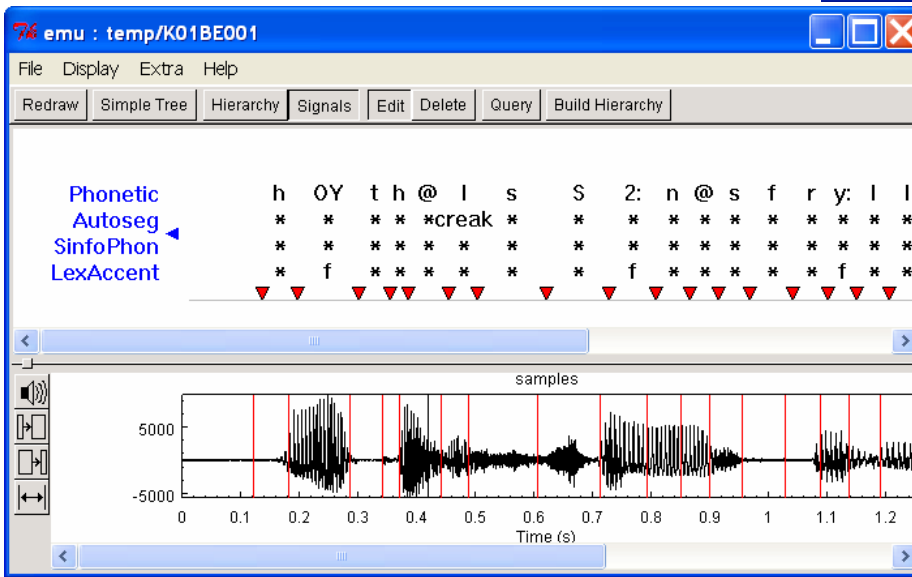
emu : temp/K01BE001

File Display Extra Help

Redraw | Simple Tree | Hierarchy | Signals | Edit | Delete | Query | Build Hierarchy

| | | | | | | | | | | | | | | | | | | | |
|---|---|---|---|---|---|---|---|---|---|---|---|---|---|---|---|---|---|---|---|
| Phonetic | h | OY | t | h | @ | l | s | S | 2: | n | @ | s | f | r | y: | l | l |
| Autoseg | * | * | * | * | *creak | | * | * | * | * | * | * | * | * | * | * | * |
| SinfoPhon | * | * | * | * | * | * | * | * | * | * | * | * | * | * | * | * | * |
| LexAccent | * | f | * | * | * | * | * | * | f | * | * | * | * | * | f | * | * |

samples

5000

-5000

0 0.1 0.2 0.3 0.4 0.5 0.6 0.7 0.8 0.9 1 1.1 1.2

Time (s)